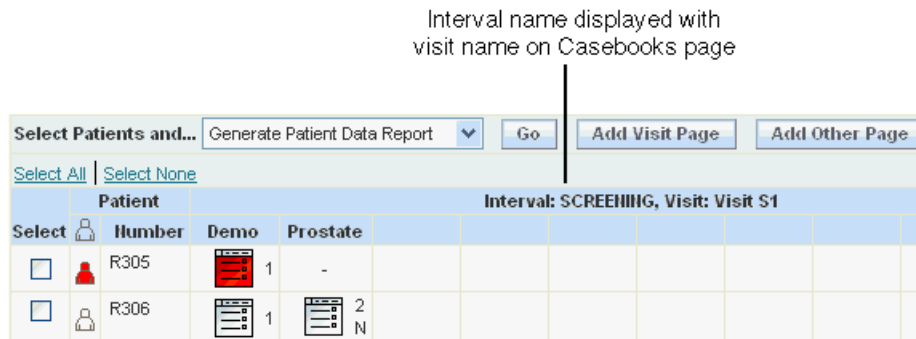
Interval name displayed with visit name on Casebooks page

Select Patients and... Generate Patient Data Report Go Add Visit Page Add Other Page

Select All | Select None

| Select | | Patient Number | Interval: SCREENING, Visit: Visit S1 | |
|---|---|---|---|---|
| | | | Demo | Prostate |
| ☐ | | R305 | 1 | - |
| ☐ | | R306 | 1 | 2 N |